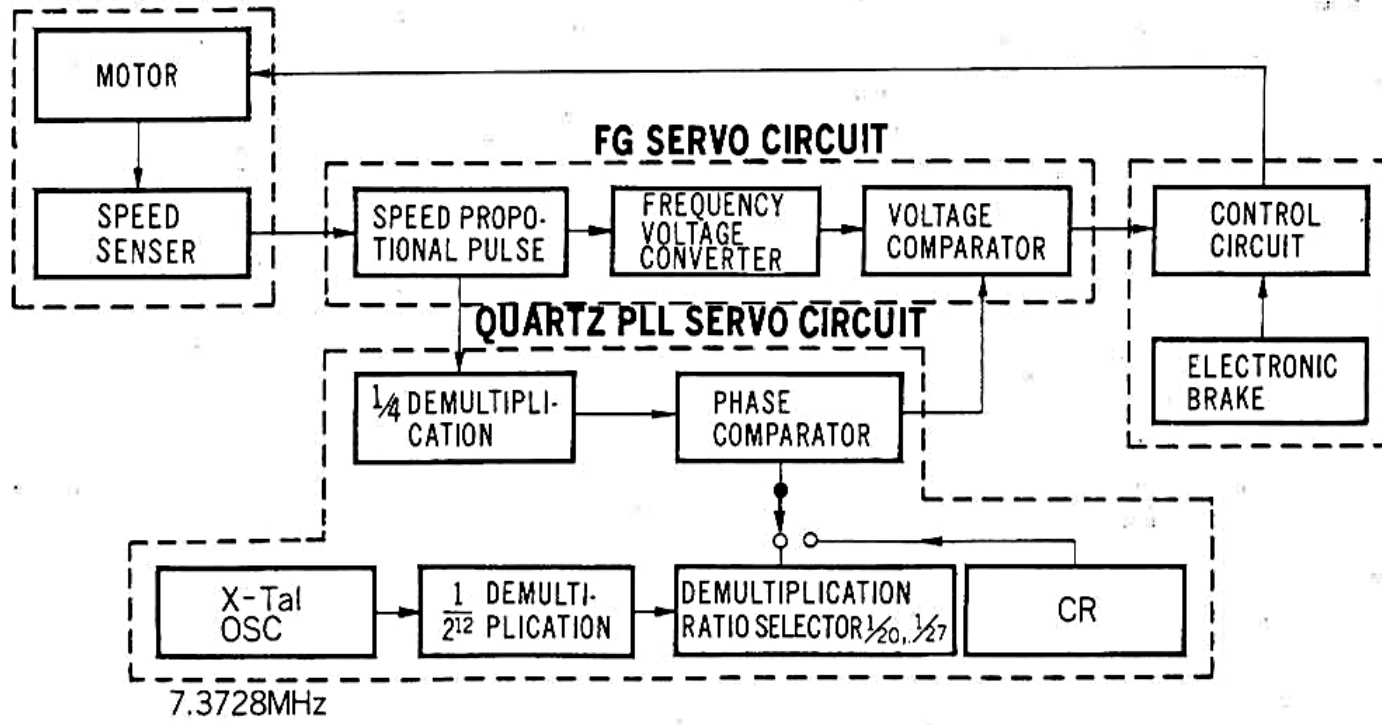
MOTOR

SPEED SENSER

FG SERVO CIRCUIT

SPEED PROPOTIONAL PULSE

FREQUENCY VOLTAGE CONVERTER

VOLTAGE COMPARATOR

CONTROL CIRCUIT

ELECTRONIC BRAKE

QUARTZ PLL SERVO CIRCUIT

$\frac{1}{4}$ DEMULTIPLICATION

PHASE COMPARATOR

X-Tal OSC

$\frac{1}{2^{12}}$ DEMULTIPLICATION

DEMULTIPLICATION RATIO SELECTOR $\frac{1}{20}$, $\frac{1}{27}$

CR

7.3728MHz